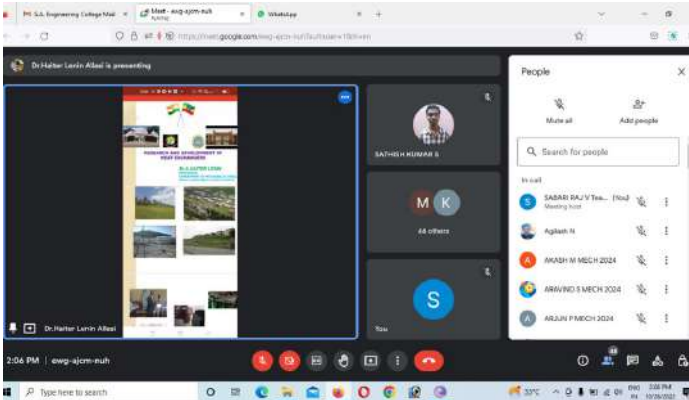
S.A. Engineering College Mail

Meet - awg-ajcm-euh

WhatsApp

https://meet.google.com/awg-ajcm-euh?authuser=1&hl=en

Dr.Haiter Lenin Allasi is presenting

RESEARCH AND DEVELOPMENT IN HEAT EXCHANGERS

Dr.Haiter Lenin Allasi

SATHISH KUMAR S

M K

44 others

S

You

People

Mute all

Add people

Search for people

In call

SABARI RAJ V Tea... (You) Meeting host

Agilash N

AKASH M MECH 2024

ARAVIND S MECH 2024

ARJUN P MECH 2024

2:06 PM | awg-ajcm-euh

Type here to search

33°C

2:06 PM